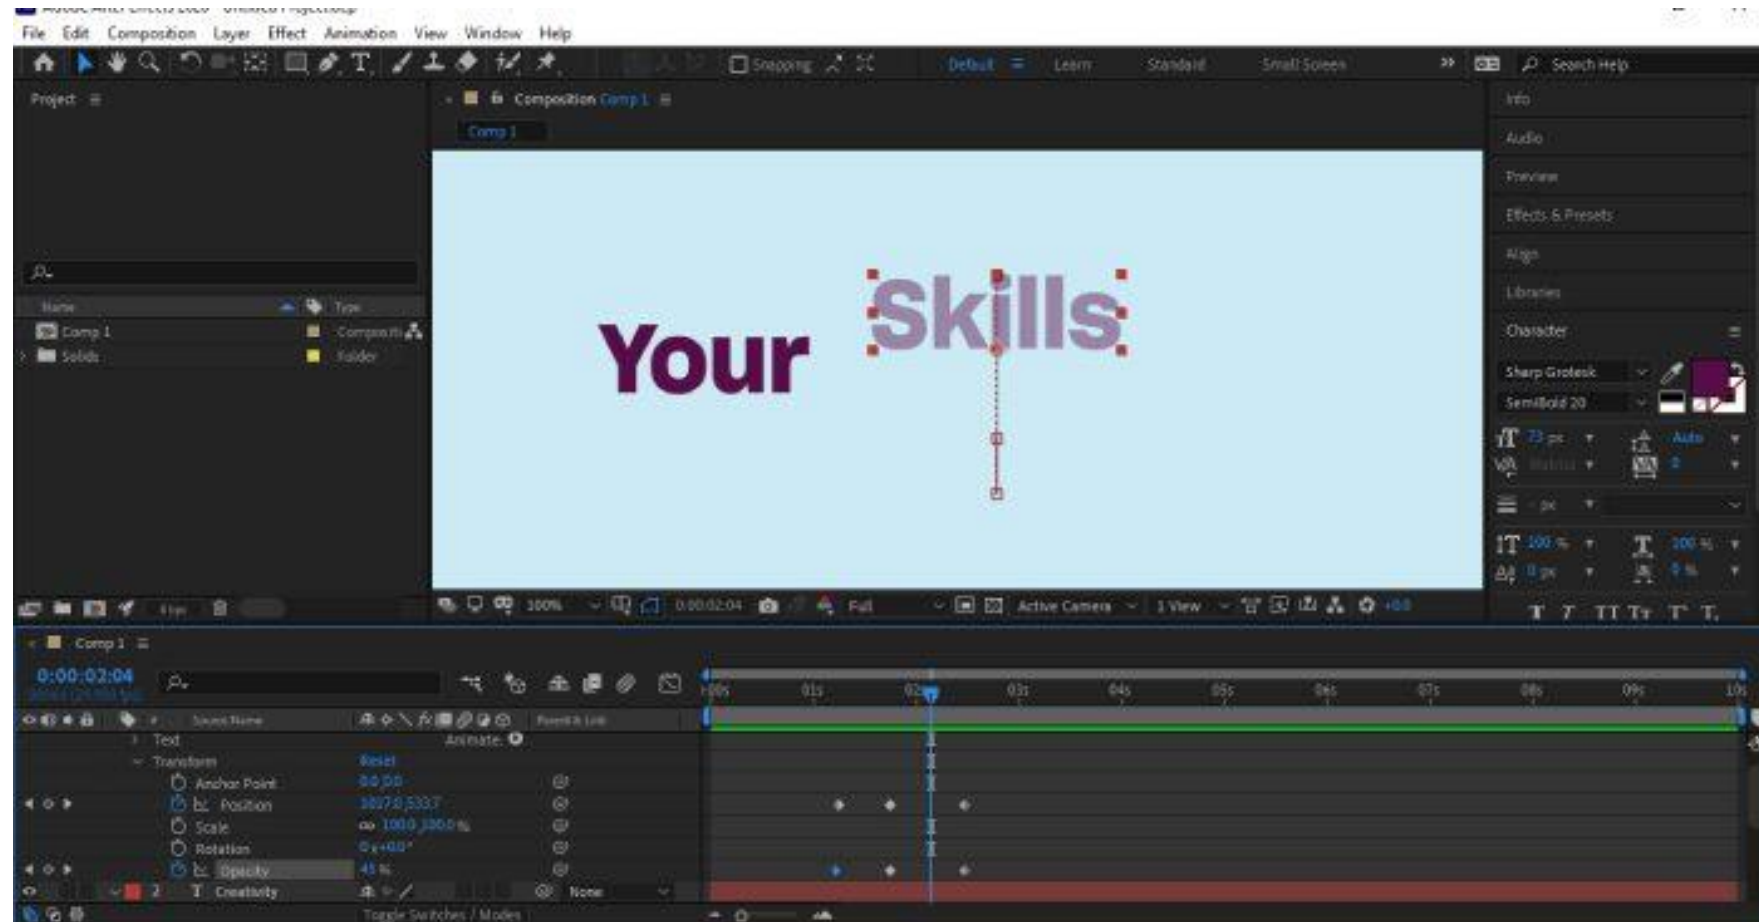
File Edit Composition Layer Effect Animation View Window Help

Snapping Default Learn Standard Small Screen Search Help

Project

Composition Comp 1

Comp 1

Name Type

Comp 1 Composition

Solids Folder

Your Skills

Info
Audio
Preview
Effects & Presets
Align
Libraries
Character

Sharp Grotesk
SemiBold 20

73 px Auto

px

100 % 100 %
0 px 0 %

100% 0:00:02:04 Full Active Camera 1 View +0.0

Comp 1

0:00:02:04

00s 01s 02s 03s 04s 05s 06s 07s 08s 09s 10s

Source Name Parent & Link

Text Animate:
Transform Reset
Anchor Point 0.0,0.0
Position 1027.0,533.7
Scale 100.0,100.0 %
Rotation 0x+0.0°
Opacity 45 %
2 T Creativity None

Toggle Switches / Modes